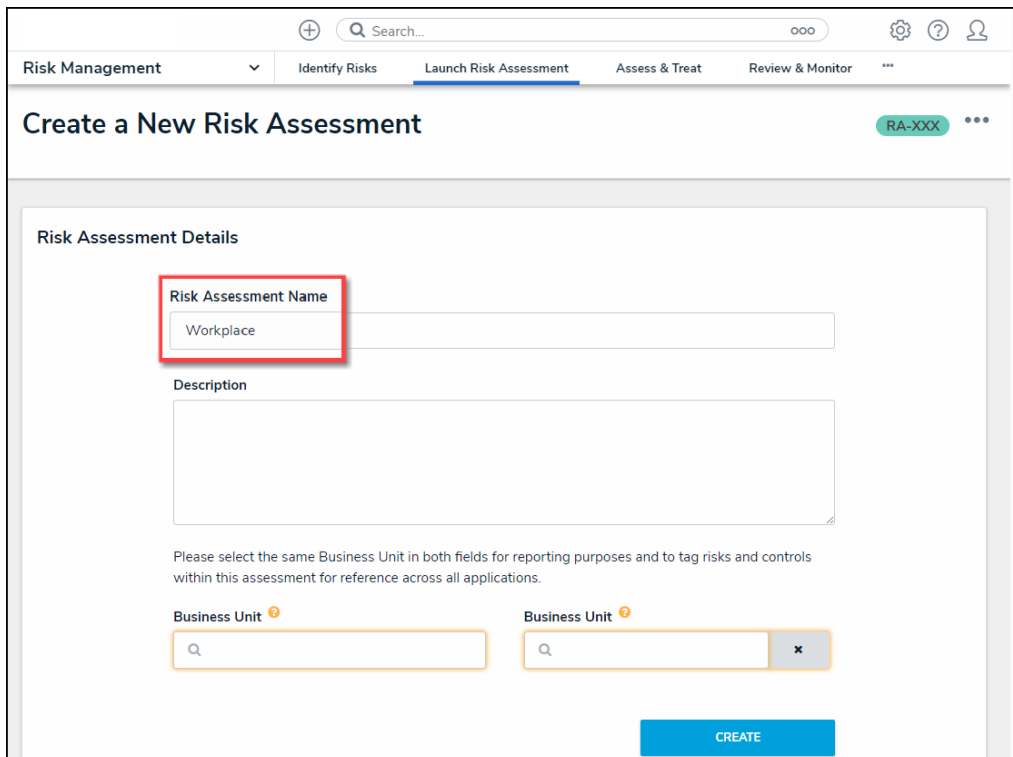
Search...

Risk Management

Identify Risks

Launch Risk Assessment

Assess & Treat

Review & Monitor

Create a New Risk Assessment

RA-XXX

Risk Assessment Details

Risk Assessment Name

Workplace

Description

Please select the same Business Unit in both fields for reporting purposes and to tag risks and controls within this assessment for reference across all applications.

Business Unit

Business Unit

CREATE